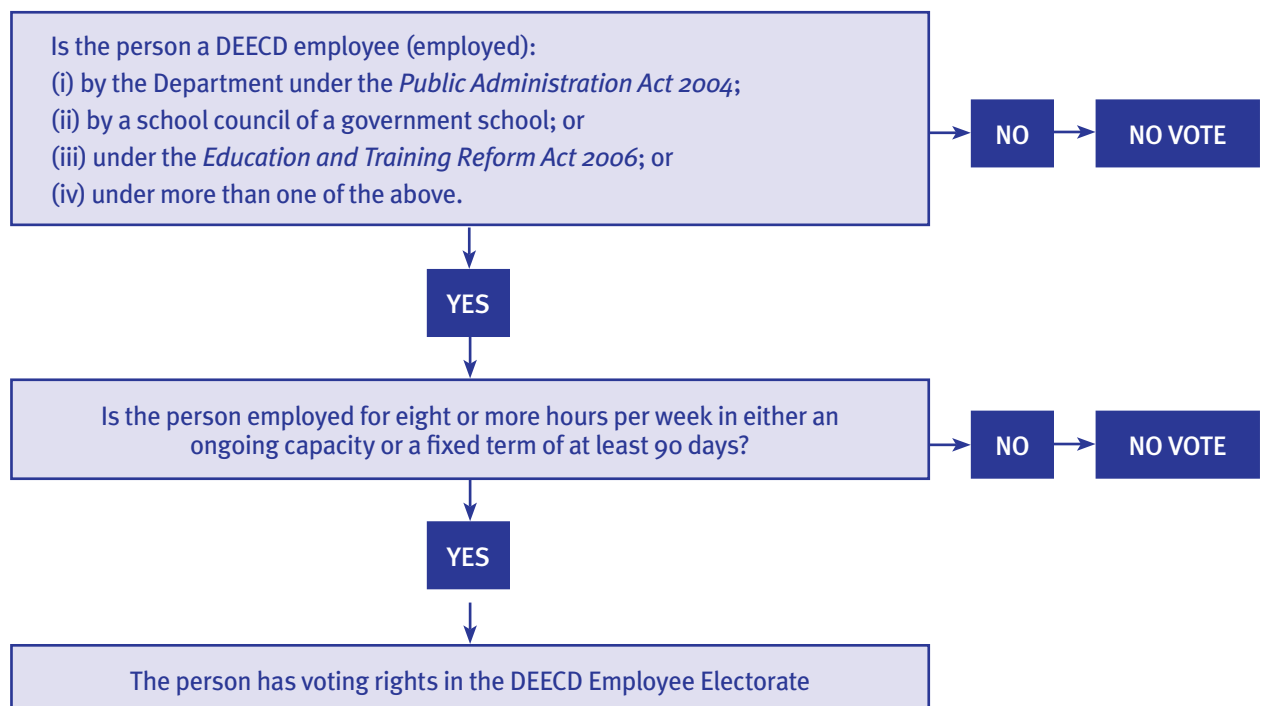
Is the person a DEECD employee (employed):
(i) by the Department under the Public Administration Act 2004;
(ii) by a school council of a government school; or
(iii) under the Education and Training Reform Act 2006; or
(iv) under more than one of the above.

NO

NO VOTE

YES

Is the person employed for eight or more hours per week in either an ongoing capacity or a fixed term of at least 90 days?

NO

NO VOTE

YES

The person has voting rights in the DEECD Employee Electorate